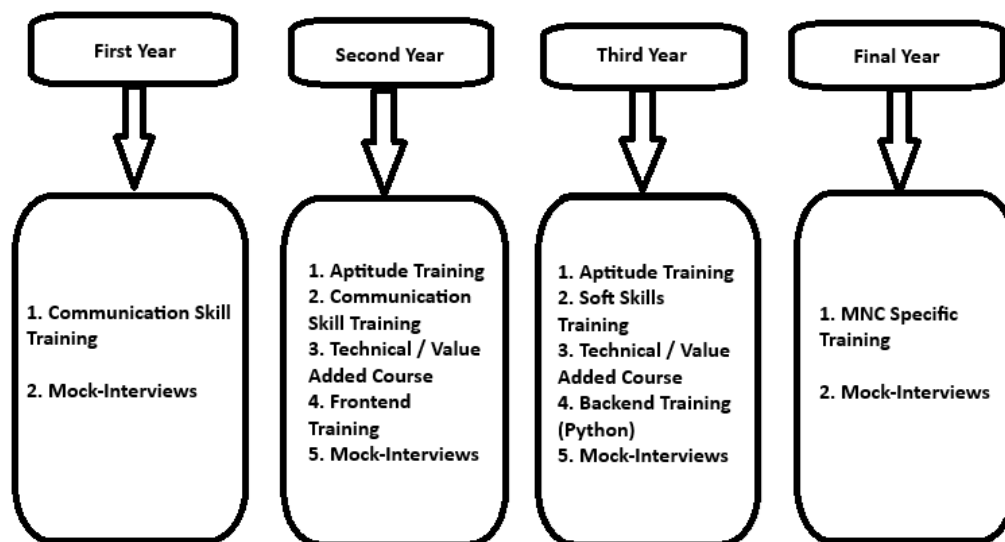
First Year

1. Communication Skill Training

2. Mock-Interviews

Second Year

1. Aptitude Training
2. Communication Skill Training
3. Technical / Value Added Course
4. Frontend Training
5. Mock-Interviews

Third Year

1. Aptitude Training
2. Soft Skills Training
3. Technical / Value Added Course
4. Backend Training (Python)
5. Mock-Interviews

Final Year

1. MNC Specific Training

2. Mock-Interviews